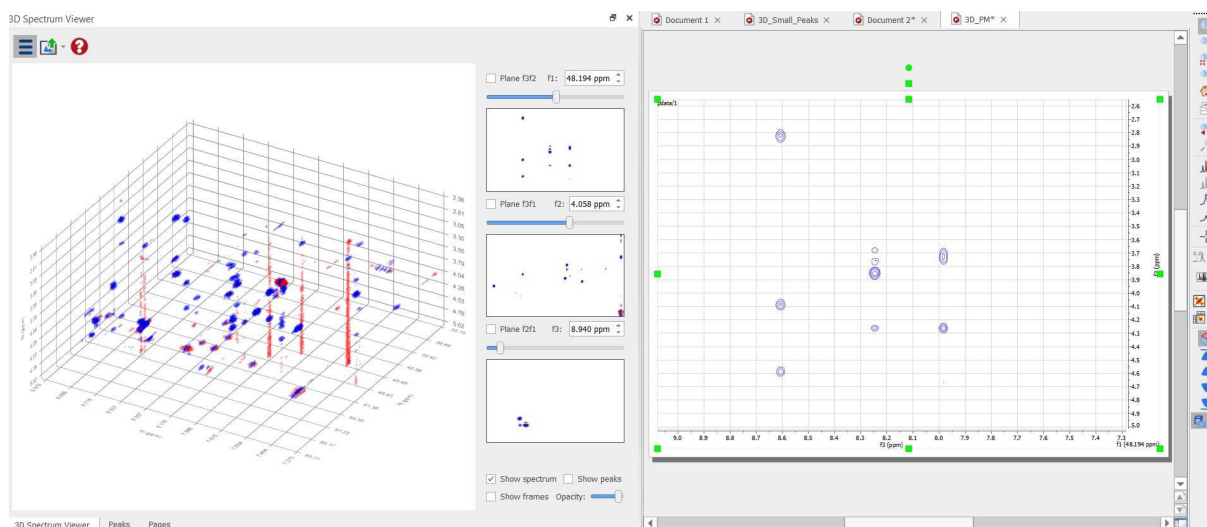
3D Spectrum Viewer

Plane f3f2 f1: 48.194 ppm

Plane f3f1 f2: 4.058 ppm

Plane f2f1 f3: 8.940 ppm

Show spectrum Show peaks

Show frames Opacity:

3D Spectrum Viewer Peaks Pages

Document 1 × 3D_Small_Peaks × Document 2* × 3D_PM* ×

pdata/1

2.6 2.7 2.8 2.9 3.0 3.1 3.2 3.3 3.4 3.5 3.6 3.7 3.8 3.9 4.0 4.1 4.2 4.3 4.4 4.5 4.6 4.7 4.8 4.9 5.0

f2 (ppm)

9.0 8.9 8.8 8.7 8.6 8.5 8.4 8.3 8.2 8.1 8.0 7.9 7.8 7.7 7.6 7.5 7.4 7.3

f3 (ppm)

f1 (48.194 ppm)

2.56 2.81 3.05 3.30 3.55 3.79 4.04 4.28 4.53 4.78 5.02